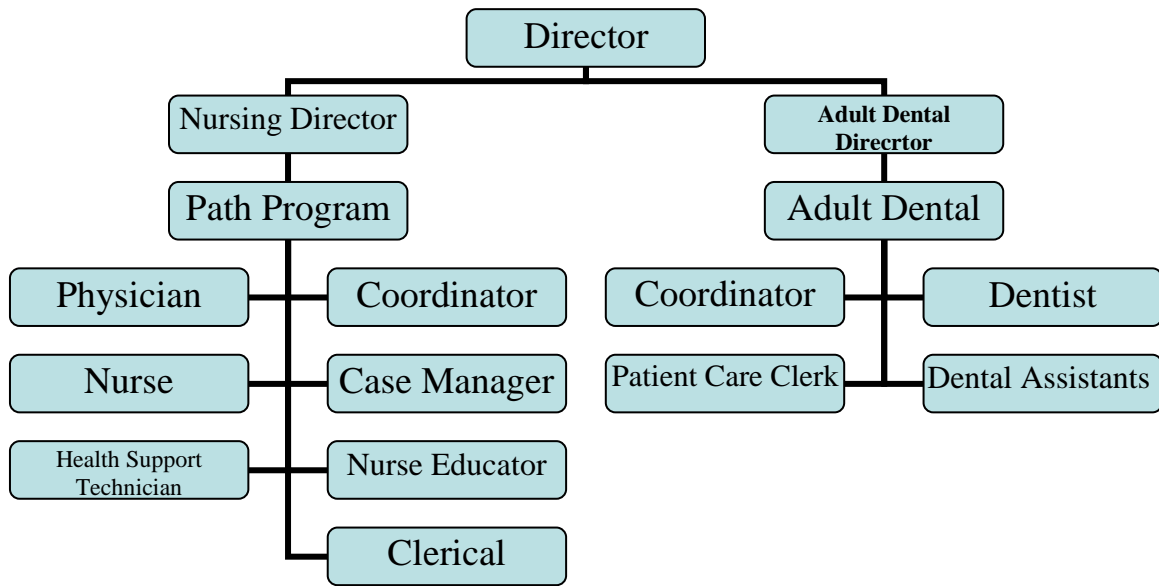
Director

Nursing Director

Path Program

Physician

Coordinator

Nurse

Case Manager

Health Support Technician

Nurse Educator

Clerical

Adult Dental Direcrtor

Adult Dental

Coordinator

Dentist

Patient Care Clerk

Dental Assistants